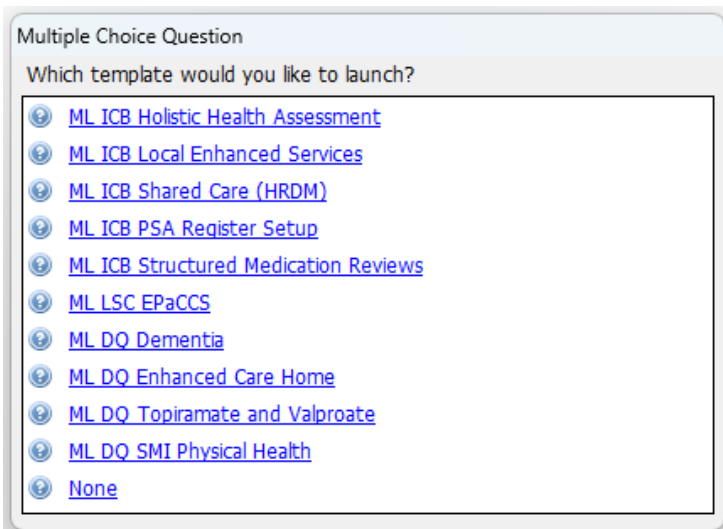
Multiple Choice Question

Which template would you like to launch?

ML ICB Holistic Health Assessment
ML ICB Local Enhanced Services
ML ICB Shared Care (HRDM)
ML ICB PSA Register Setup
ML ICB Structured Medication Reviews
ML LSC EPaCCS
ML DQ Dementia
ML DQ Enhanced Care Home
ML DQ Topiramate and Valproate
ML DQ SMI Physical Health
None